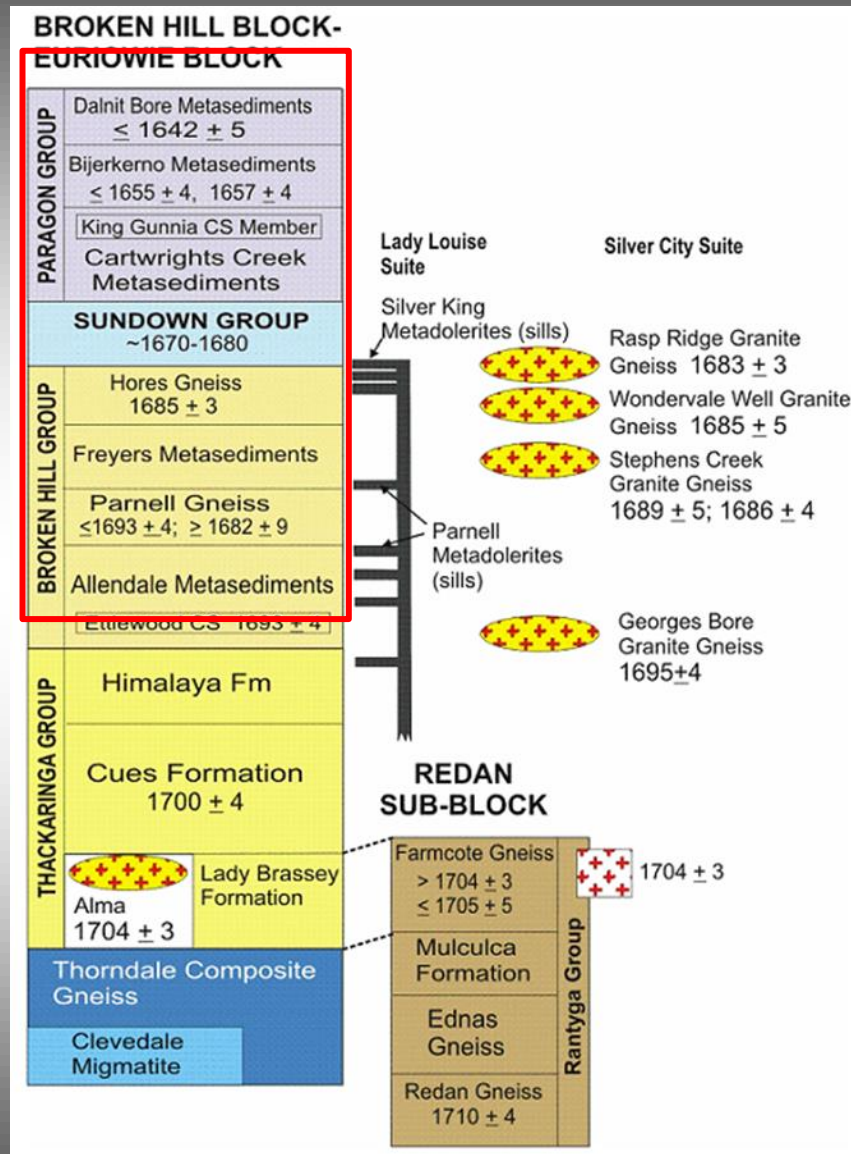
BROKEN HILL BLOCK-
EURIOWIE BLOCK

PARAGON GROUP

Dalnit Bore Metasediments
$\leq 1642 \pm 5$

Bijerkerno Metasediments
$\leq 1655 \pm 4$, $1657 \pm 4$

King Gunnia CS Member

Cartwrights Creek Metasediments

SUNDOWN GROUP
~1670-1680

BROKEN HILL GROUP

Hores Gneiss
$1685 \pm 3$

Freyers Metasediments

Parnell Gneiss
$\leq 1693 \pm 4$; $\geq 1682 \pm 9$

Allendale Metasediments

Ettlewood CS $1693 \pm 4$

THACKARINGA GROUP

Himalaya Fm

Cues Formation
$1700 \pm 4$

Alma
$1704 \pm 3$

Lady Brassey Formation

Thorndale Composite Gneiss

Clevedale Migmatite

Lady Louise Suite

Silver City Suite

Silver King Metadolerites (sills)

Rasp Ridge Granite Gneiss $1683 \pm 3$

Wondervale Well Granite Gneiss $1685 \pm 5$

Stephens Creek Granite Gneiss
$1689 \pm 5$; $1686 \pm 4$

Parnell Metadolerites (sills)

Georges Bore Granite Gneiss
$1695 \pm 4$

REDAN SUB-BLOCK

Farmcote Gneiss
$> 1704 \pm 3$
$\leq 1705 \pm 5$

$1704 \pm 3$

Mulculca Formation

Ednas Gneiss

Redan Gneiss
$1710 \pm 4$

Rantyga Group